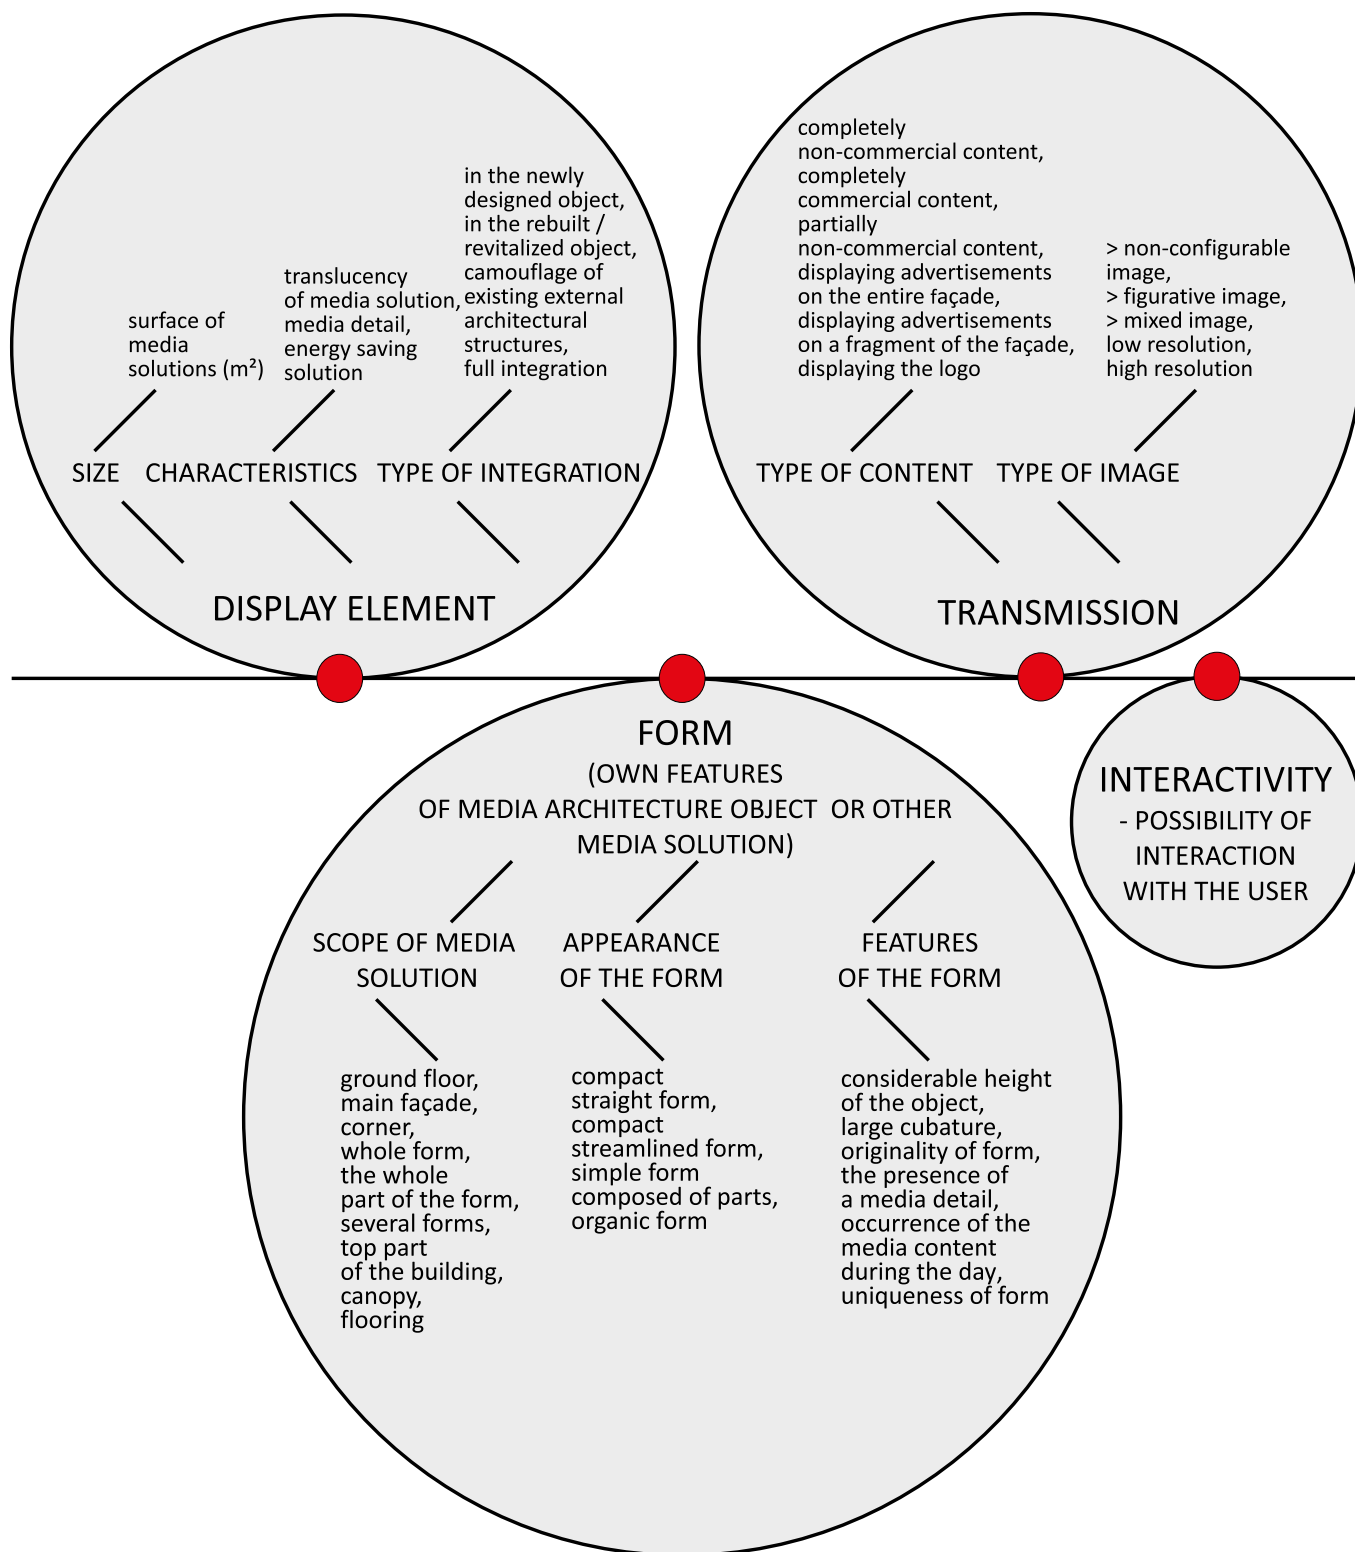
surface of media solutions (m²)

translucency of media solution, media detail, energy saving solution

in the newly designed object, in the rebuilt / revitalized object, camouflage of existing external architectural structures, full integration

SIZE CHARACTERISTICS TYPE OF INTEGRATION

DISPLAY ELEMENT

completely non-commercial content, completely commercial content, partially non-commercial content, displaying advertisements on the entire façade, displaying advertisements on a fragment of the façade, displaying the logo

> non-configurable image, > figurative image, > mixed image, low resolution, high resolution

TYPE OF CONTENT TYPE OF IMAGE

TRANSMISSION

FORM
(OWN FEATURES OF MEDIA ARCHITECTURE OBJECT OR OTHER MEDIA SOLUTION)

SCOPE OF MEDIA SOLUTION

APPEARANCE OF THE FORM

FEATURES OF THE FORM

ground floor, main façade, corner, whole form, the whole part of the form, several forms, top part of the building, canopy, flooring

compact straight form, compact streamlined form, simple form composed of parts, organic form

considerable height of the object, large cubature, originality of form, the presence of a media detail, occurrence of the media content during the day, uniqueness of form

INTERACTIVITY
- POSSIBILITY OF INTERACTION WITH THE USER